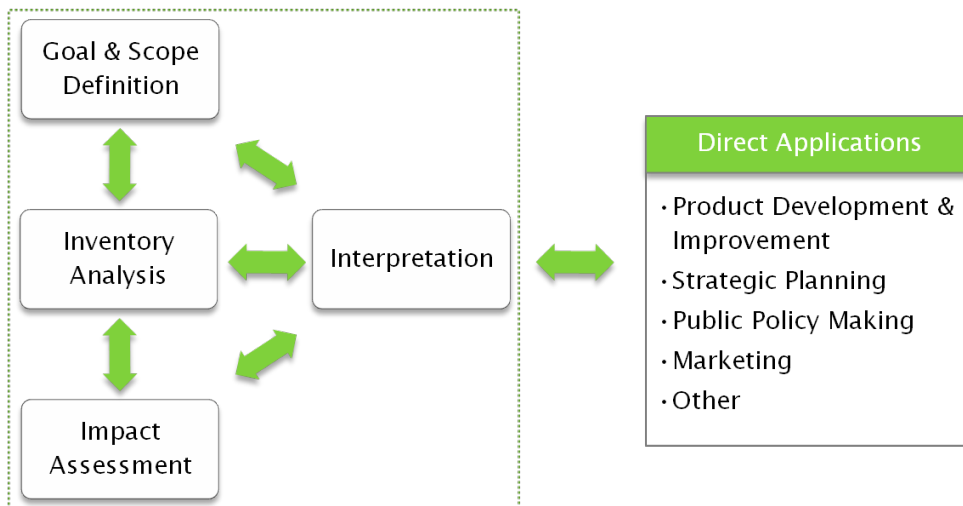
Goal & Scope Definition

Inventory Analysis

Impact Assessment

Interpretation

Direct Applications

• Product Development & Improvement
• Strategic Planning
• Public Policy Making
• Marketing
• Other